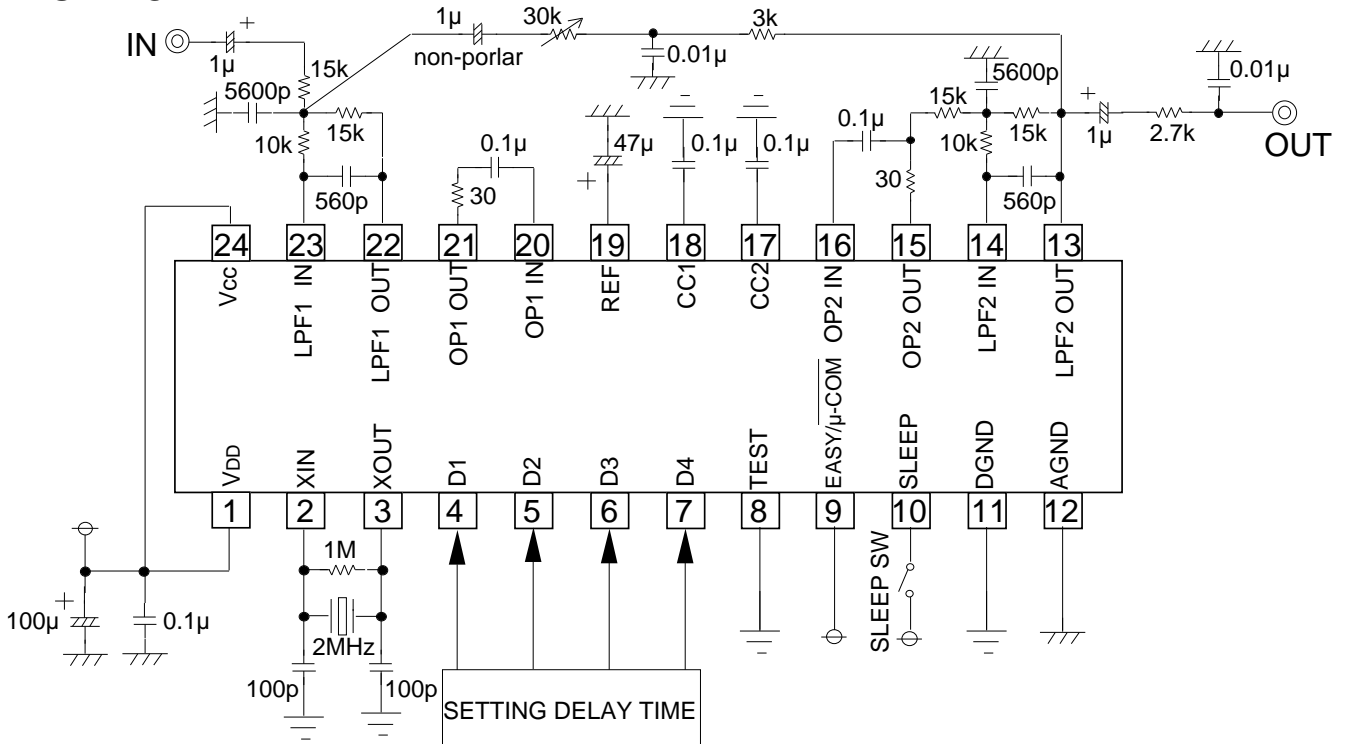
IN
+
1μ
5600p
15k
10k
15k
560p
1μ
non-porlar
30k
0.01μ
3k
0.1μ
30
47μ
+
0.1μ
0.1μ
0.1μ
15k
5600p
10k
15k
30
560p
+
1μ
2.7k
0.01μ
OUT

24 Vcc
23 LPF1 IN
22 LPF1 OUT
21 OP1 OUT
20 OP1 IN
19 REF
18 CC1
17 CC2
16 OP2 IN
15 OP2 OUT
14 LPF2 IN
13 LPF2 OUT

1 VDD
2 XIN
3 XOUT
4 D1
5 D2
6 D3
7 D4
8 TEST
9 $\text{EASY}/\overline{\mu\text{-COM}}$
10 SLEEP
11 DGND
12 AGND

100μ
+
0.1μ
1M
2MHz
100p
100p
SETTING DELAY TIME
SLEEP SW